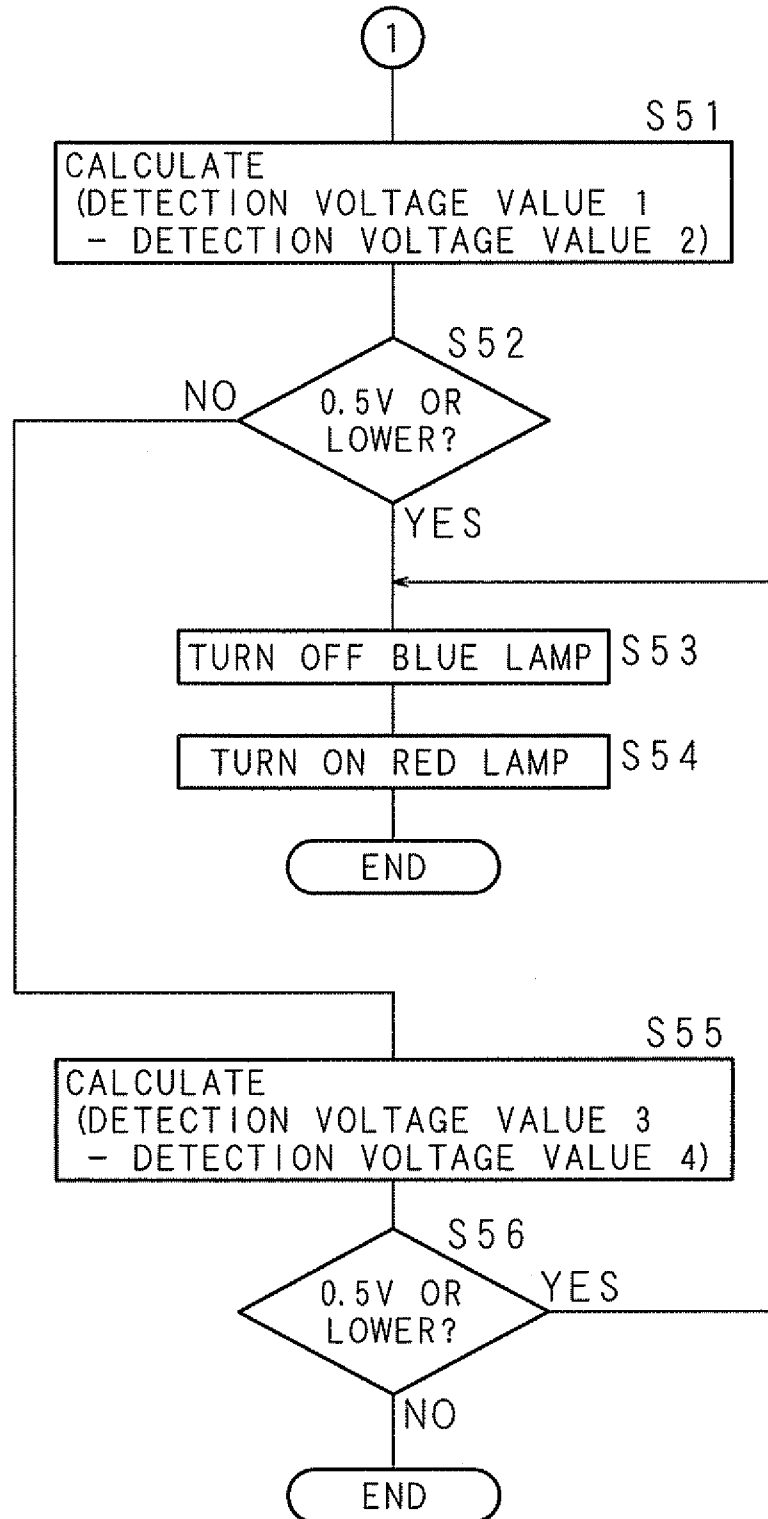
1

S51

CALCULATE
(DETECTION VOLTAGE VALUE 1
- DETECTION VOLTAGE VALUE 2)

S52

NO

0.5V OR LOWER?

YES

TURN OFF BLUE LAMP S53

TURN ON RED LAMP S54

END

S55

CALCULATE
(DETECTION VOLTAGE VALUE 3
- DETECTION VOLTAGE VALUE 4)

S56

0.5V OR LOWER?

YES

NO

END